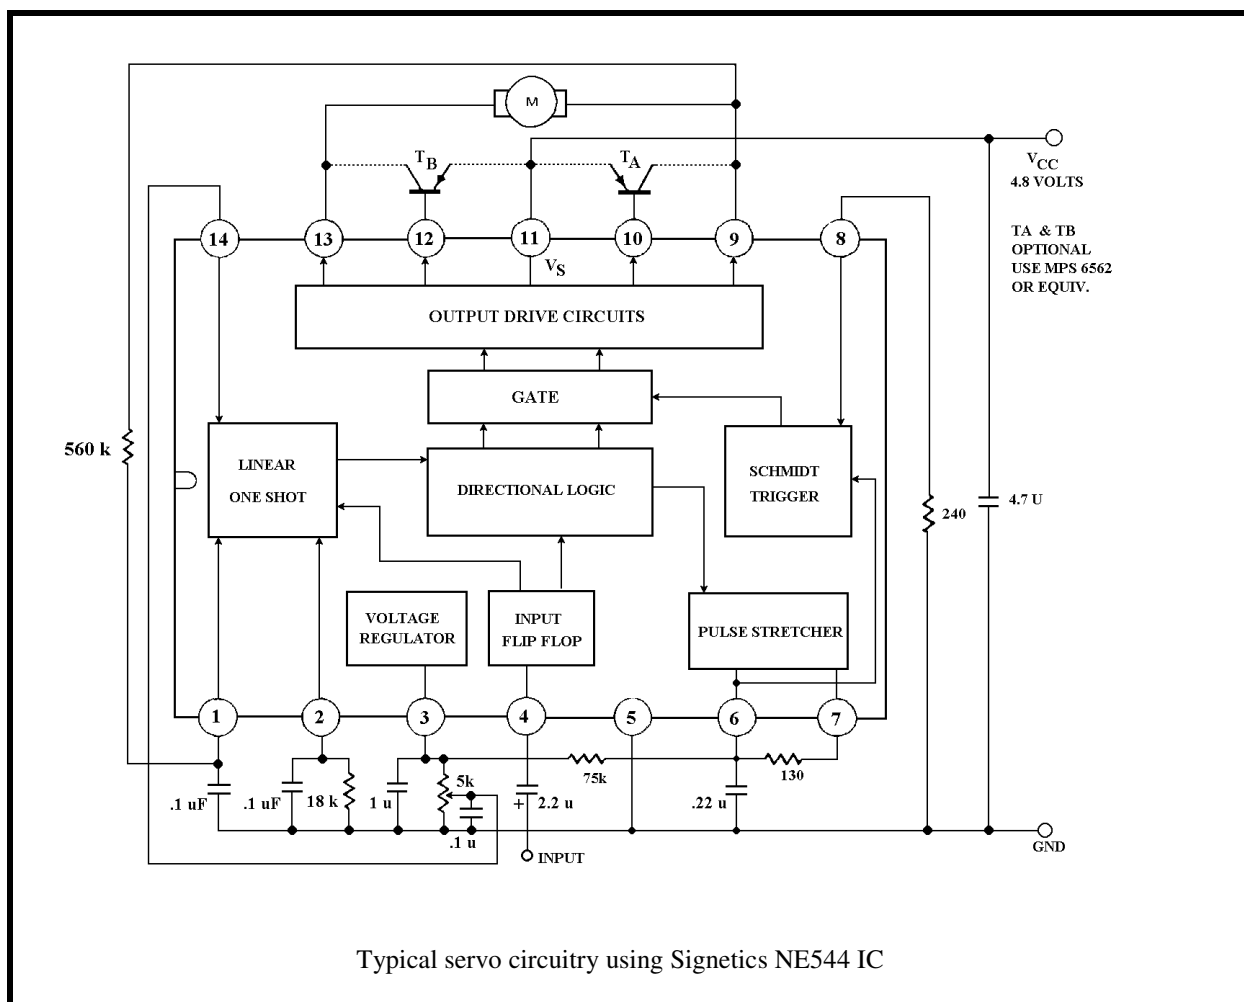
M

$T_B$

$T_A$

$V_{CC}$
4.8 VOLTS

TA & TB OPTIONAL USE MPS 6562 OR EQUIV.

14 13 12 11 10 9 8

$V_S$

OUTPUT DRIVE CIRCUITS

GATE

560 k

LINEAR ONE SHOT

DIRECTIONAL LOGIC

SCHMIDT TRIGGER

240

4.7 U

VOLTAGE REGULATOR

INPUT FLIP FLOP

PULSE STRETCHER

1 2 3 4 5 6 7

5k

75k

130

.1 uF

.1 uF

18 k

1 u

.1 u

+ 2.2 u

.22 u

INPUT

GND

Typical servo circuitry using Signetics NE544 IC